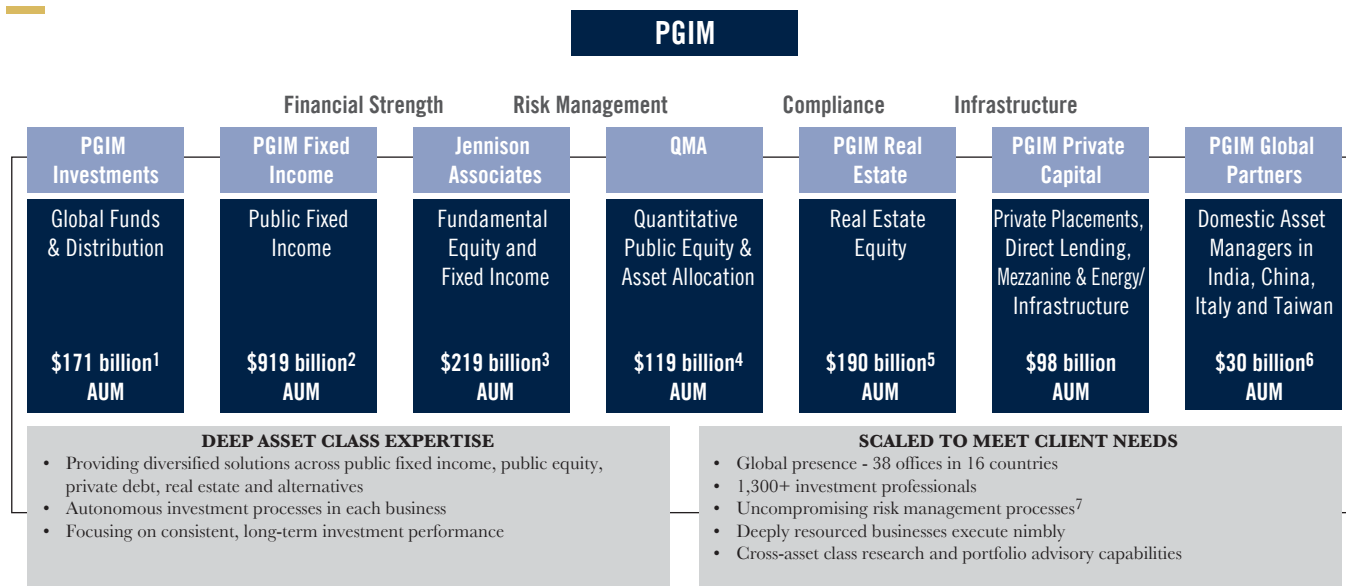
PGIM

Financial Strength Risk Management Compliance Infrastructure

PGIM Investments
Global Funds & Distribution
$171 billion$^1$ AUM

PGIM Fixed Income
Public Fixed Income
$919 billion$^2$ AUM

Jennison Associates
Fundamental Equity and Fixed Income
$219 billion$^3$ AUM

QMA
Quantitative Public Equity & Asset Allocation
$119 billion$^4$ AUM

PGIM Real Estate
Real Estate Equity
$190 billion$^5$ AUM

PGIM Private Capital
Private Placements, Direct Lending, Mezzanine & Energy/ Infrastructure
$98 billion AUM

PGIM Global Partners
Domestic Asset Managers in India, China, Italy and Taiwan
$30 billion$^6$ AUM

DEEP ASSET CLASS EXPERTISE
• Providing diversified solutions across public fixed income, public equity, private debt, real estate and alternatives
• Autonomous investment processes in each business
• Focusing on consistent, long-term investment performance

SCALED TO MEET CLIENT NEEDS
• Global presence - 38 offices in 16 countries
• 1,300+ investment professionals
• Uncompromising risk management processes$^7$
• Deeply resourced businesses execute nimbly
• Cross-asset class research and portfolio advisory capabilities